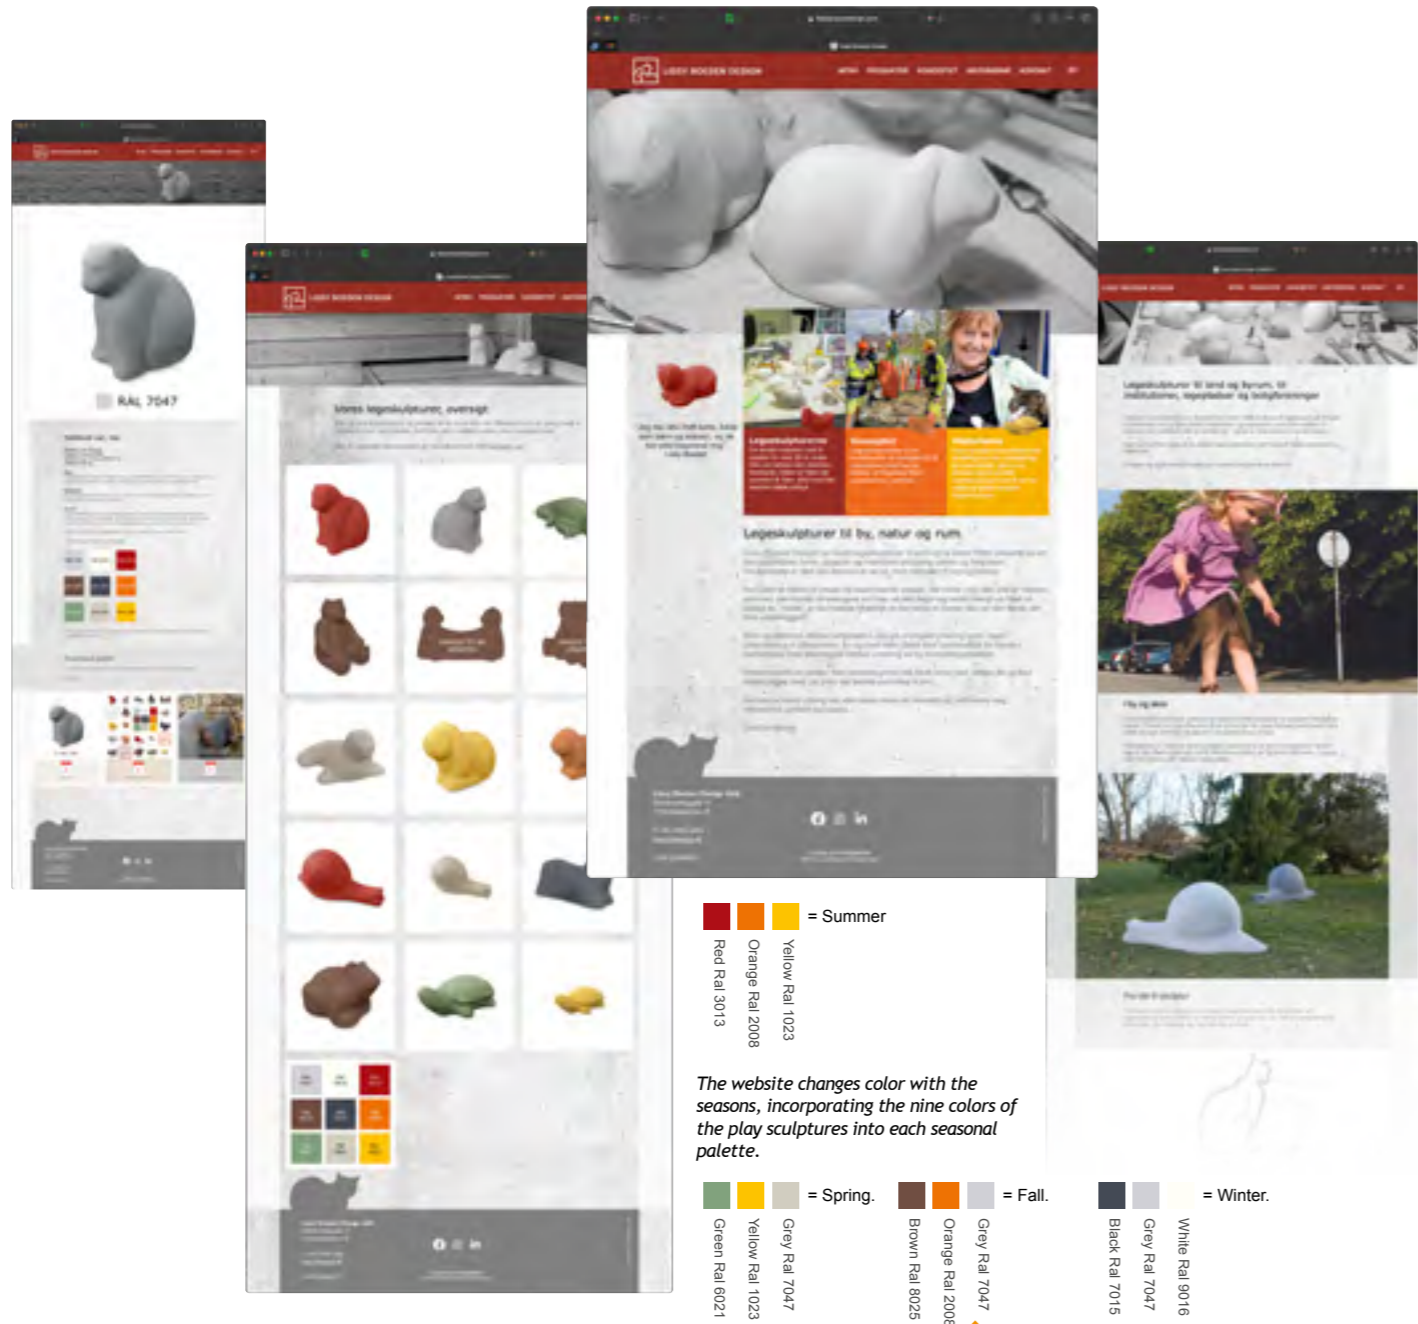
RAL 7047

Vores legeskulpturer, oversigt

Legeskulpturer til by, natur og rum

Legeskulpturer til land og byrum, til institutioner, legepladser og boligforeninger

= Summer

Red Ral 3013

Orange Ral 2008

Yellow Ral 1023

*The website changes color with the seasons, incorporating the nine colors of the play sculptures into each seasonal palette.*

= Spring.

Green Ral 6021

Yellow Ral 1023

Grey Ral 7047

= Fall.

Brown Ral 8025

Orange Ral 2008

Grey Ral 7047

= Winter.

Black Ral 7015

Grey Ral 7047

White Ral 9016